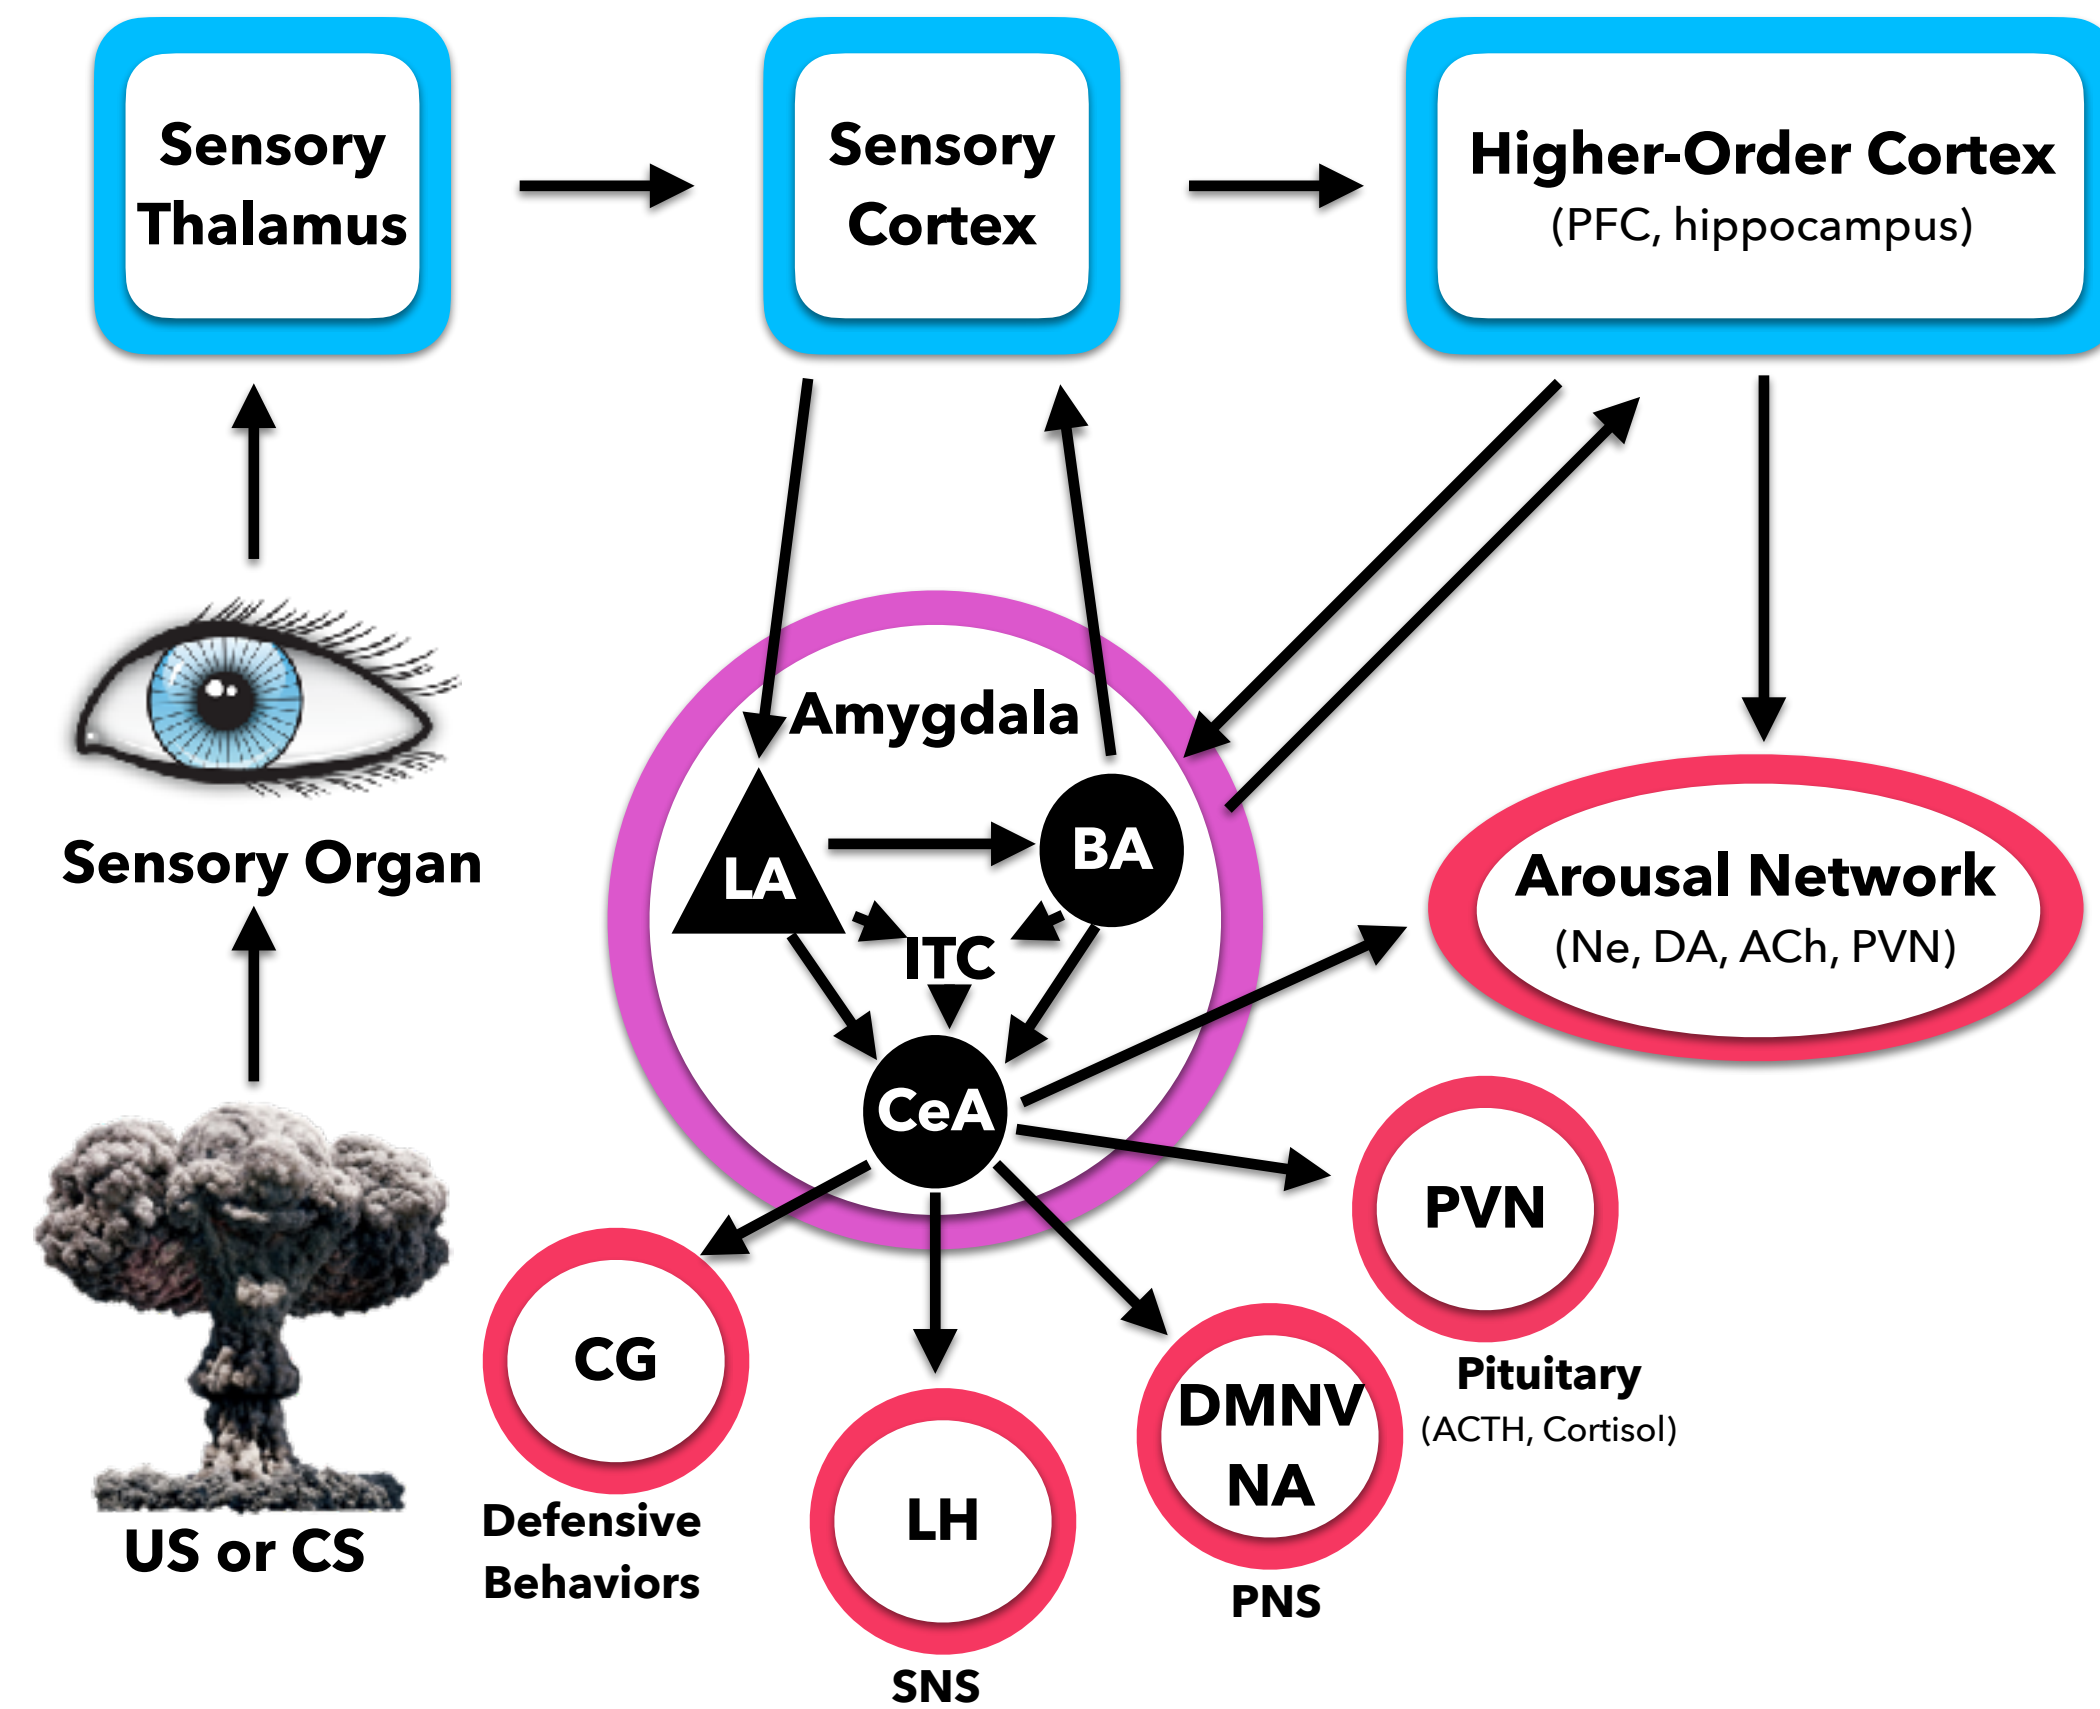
Sensory Thalamus

Sensory Cortex

Higher-Order Cortex
(PFC, hippocampus)

Sensory Organ

Amygdala

LA

BA

ITC

CeA

Arousal Network
(Ne, DA, ACh, PVN)

PVN

Pituitary
(ACTH, Cortisol)

CG

Defensive Behaviors

LH

SNS

DMNV
NA

PNS

US or CS